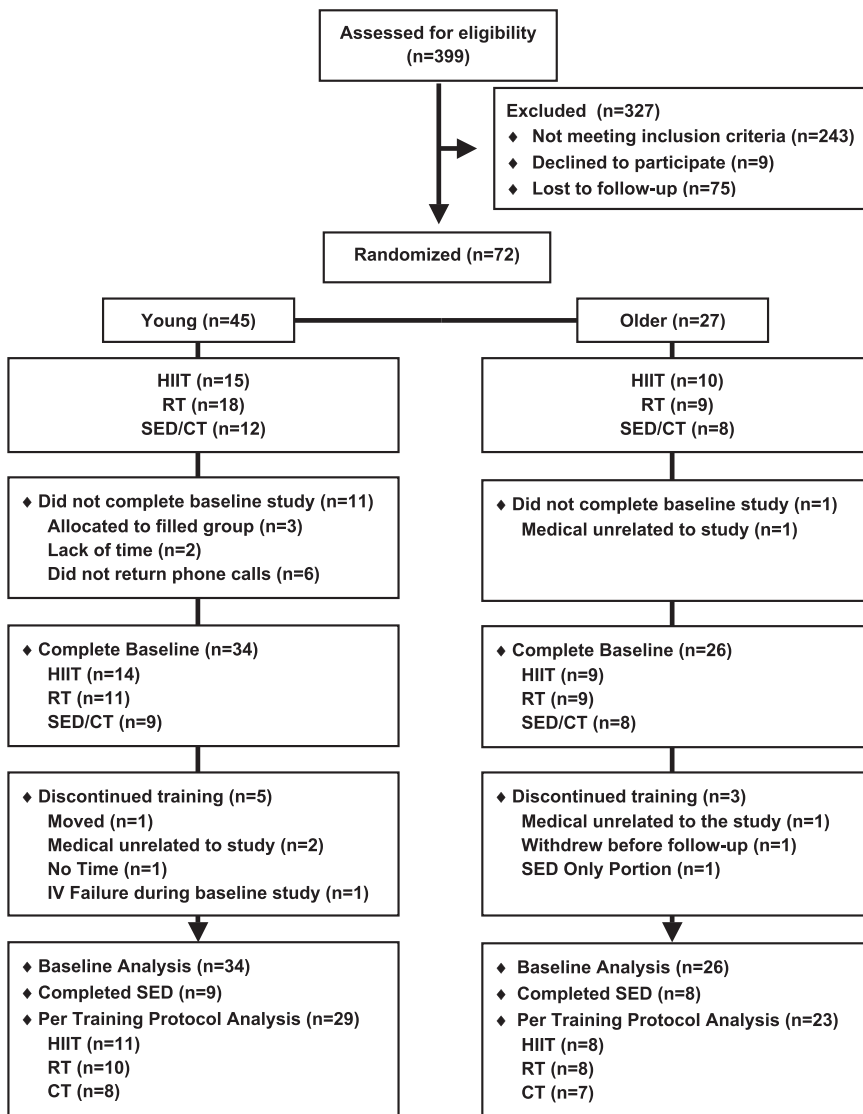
Assessed for eligibility (n=399)

Excluded (n=327)
♦ Not meeting inclusion criteria (n=243)
♦ Declined to participate (n=9)
♦ Lost to follow-up (n=75)

Randomized (n=72)

Young (n=45)

Older (n=27)

HIIT (n=15)
RT (n=18)
SED/CT (n=12)

♦ Did not complete baseline study (n=11)
Allocated to filled group (n=3)
Lack of time (n=2)
Did not return phone calls (n=6)

♦ Complete Baseline (n=34)
HIIT (n=14)
RT (n=11)
SED/CT (n=9)

♦ Discontinued training (n=5)
Moved (n=1)
Medical unrelated to study (n=2)
No Time (n=1)
IV Failure during baseline study (n=1)

♦ Baseline Analysis (n=34)
♦ Completed SED (n=9)
♦ Per Training Protocol Analysis (n=29)
HIIT (n=11)
RT (n=10)
CT (n=8)

HIIT (n=10)
RT (n=9)
SED/CT (n=8)

♦ Did not complete baseline study (n=1)
Medical unrelated to study (n=1)

♦ Complete Baseline (n=26)
HIIT (n=9)
RT (n=9)
SED/CT (n=8)

♦ Discontinued training (n=3)
Medical unrelated to the study (n=1)
Withdrew before follow-up (n=1)
SED Only Portion (n=1)

♦ Baseline Analysis (n=26)
♦ Completed SED (n=8)
♦ Per Training Protocol Analysis (n=23)
HIIT (n=8)
RT (n=8)
CT (n=7)